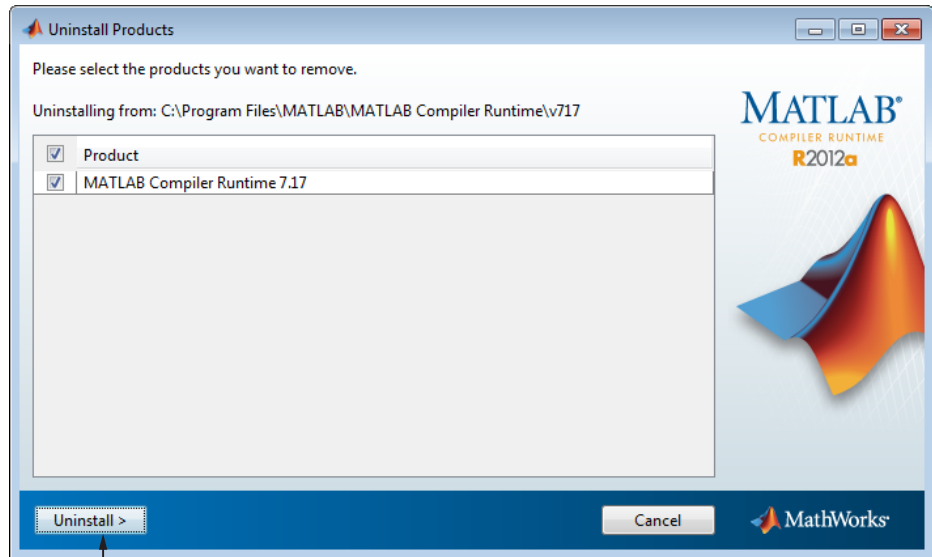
Uninstall Products

Please select the products you want to remove.

Uninstalling from: C:\Program Files\MATLAB\MATLAB Compiler Runtime\v717

MATLAB®
COMPILER RUNTIME
R2012a

| | Product |
|---|---|
| ☑ | MATLAB Compiler Runtime 7.17 |

Uninstall >

Cancel

MathWorks®